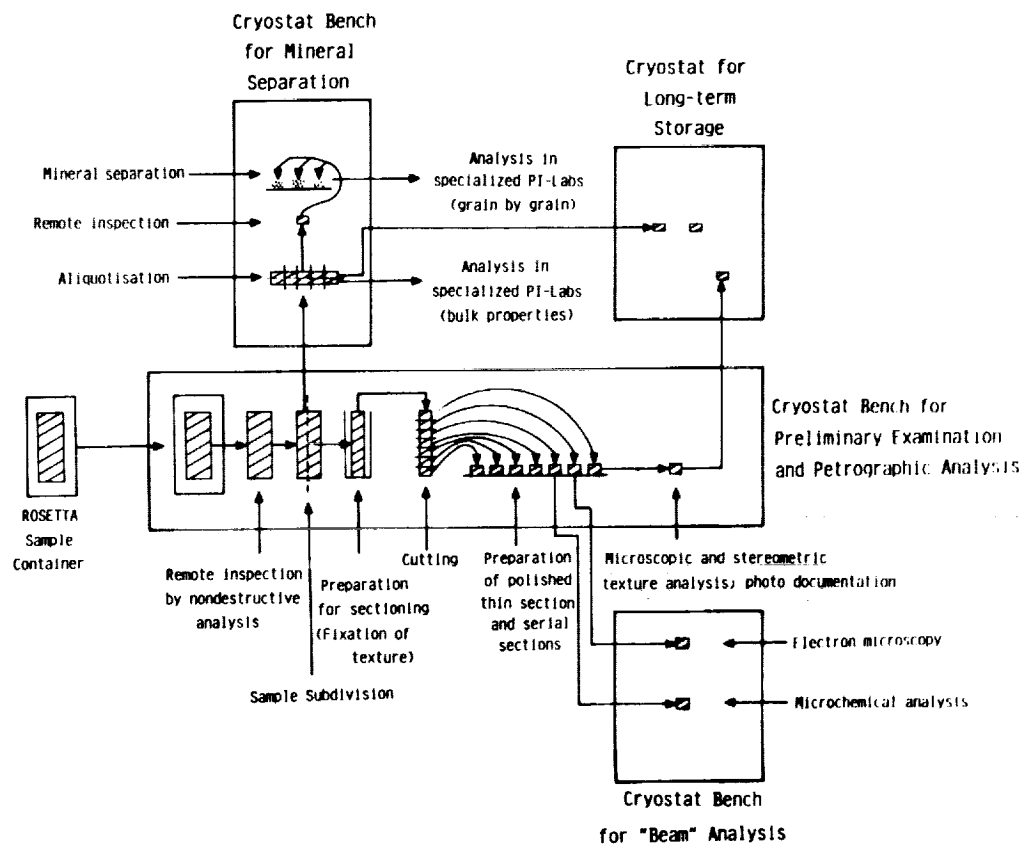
Cryostat Bench for Mineral Separation

Cryostat for Long-term Storage

Mineral separation

Remote inspection

Aliquotisation

Analysis in specialized PI-Labs (grain by grain)

Analysis in specialized PI-Labs (bulk properties)

Cryostat Bench for Preliminary Examination and Petrographic Analysis

ROSETTA Sample Container

Remote inspection by nondestructive analysis

Preparation for sectioning (Fixation of texture)

Sample Subdivision

Cutting

Preparation of polished thin section and serial sections

Microscopic and stereometric texture analysis; photo documentation

Electron microscopy

Microchemical analysis

Cryostat Bench for "Beam" Analysis